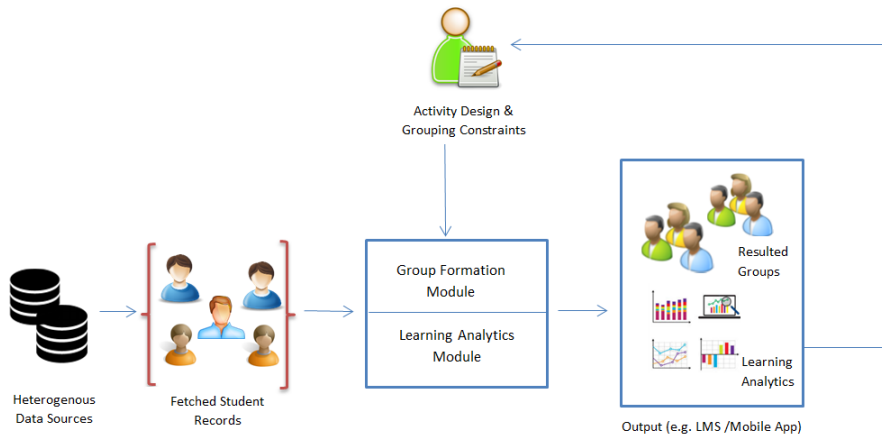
Activity Design &
Grouping Constraints

Heterogenous
Data Sources

Fetched Student
Records

Group Formation
Module

Learning Analytics
Module

Resulted
Groups

Learning
Analytics

Output (e.g. LMS /Mobile App)